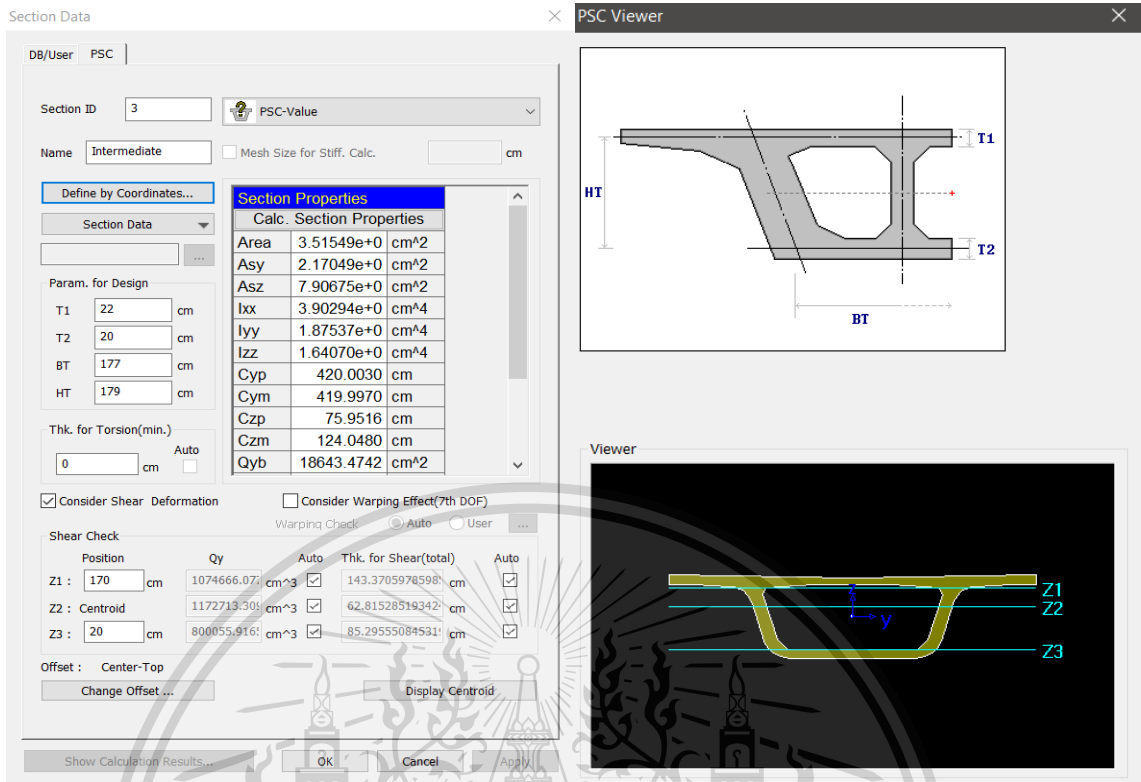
Section Data

DB/User PSC

Section ID 3
PSC-Value

Name Intermediate
Mesh Size for Stiff. Calc. cm

Define by Coordinates...
Section Data

| Section Properties | | |
|---|---|---|
| Calc. Section Properties | | |
| Area | 3.51549e+0 | cm^2 |
| Asy | 2.17049e+0 | cm^2 |
| Asz | 7.90675e+0 | cm^2 |
| Ixx | 3.90294e+0 | cm^4 |
| Iyy | 1.87537e+0 | cm^4 |
| Izz | 1.64070e+0 | cm^4 |
| Cyp | 420.0030 | cm |
| Cym | 419.9970 | cm |
| Czp | 75.9516 | cm |
| Czm | 124.0480 | cm |
| Qyb | 18643.4742 | cm^2 |

Param. for Design
T1 22 cm
T2 20 cm
BT 177 cm
HT 179 cm

Thk. for Torsion(min.)
Auto
0 cm

Consider Shear Deformation
Consider Warping Effect(7th DOF)
Warping Check Auto User ...

Shear Check
Position Qy Auto Thk. for Shear(total) Auto
Z1 : 170 cm 1074666.07 cm^3 143.3705978598 cm
Z2 : Centroid 1172713.30 cm^3 62.81528519342 cm
Z3 : 20 cm 800055.916 cm^3 85.29555084531 cm

Offset : Center-Top
Change Offset ...
Display Centroid

Show Calculation Results... OK Cancel Apply

PSC Viewer

T1
HT
T2
BT

Viewer
Z1
Z2
Z3
z
y